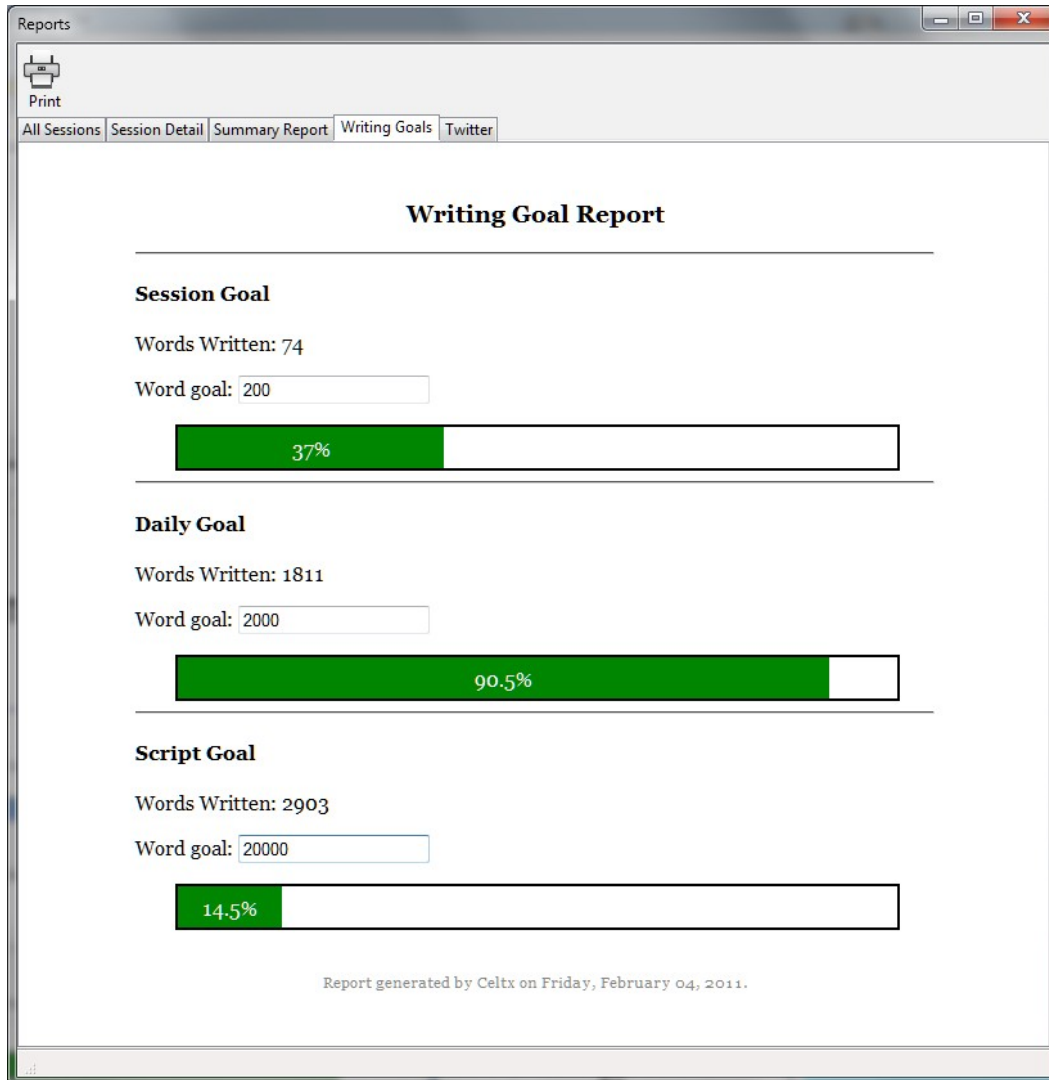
Reports

Print

All Sessions | Session Detail | Summary Report | Writing Goals | Twitter

**Writing Goal Report**

**Session Goal**

Words Written: 74

Word goal: 200

37%

**Daily Goal**

Words Written: 1811

Word goal: 2000

90.5%

**Script Goal**

Words Written: 2903

Word goal: 20000

14.5%

Report generated by Celtx on Friday, February 04, 2011.